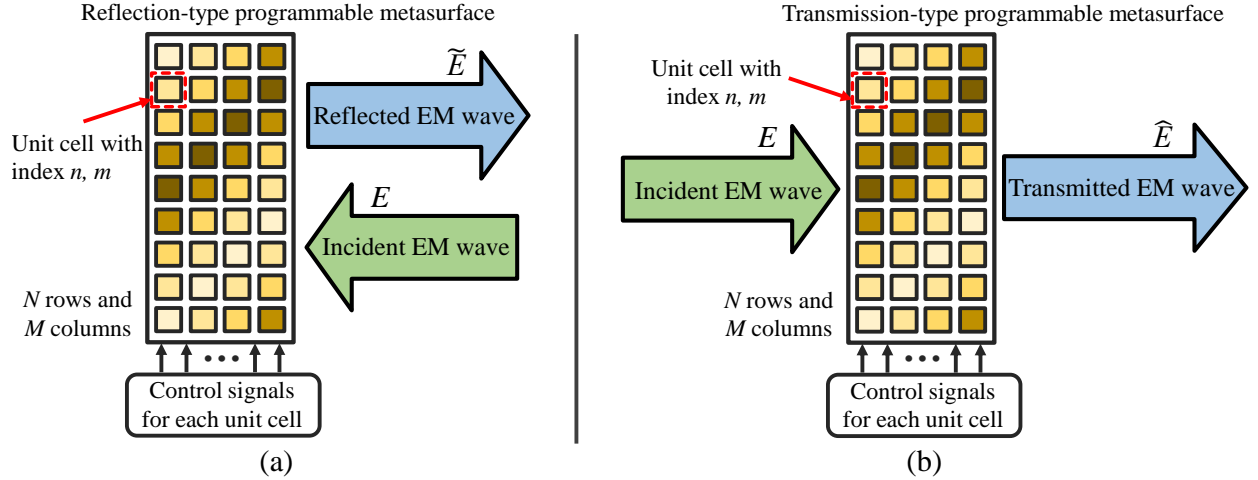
Reflection-type programmable metasurface

$\widetilde{E}$

Reflected EM wave

Unit cell with index $n$, $m$

$E$

Incident EM wave

$N$ rows and $M$ columns

• • •

Control signals for each unit cell

(a)

Transmission-type programmable metasurface

Unit cell with index $n$, $m$

$E$

Incident EM wave

$\widehat{E}$

Transmitted EM wave

$N$ rows and $M$ columns

• • •

Control signals for each unit cell

(b)